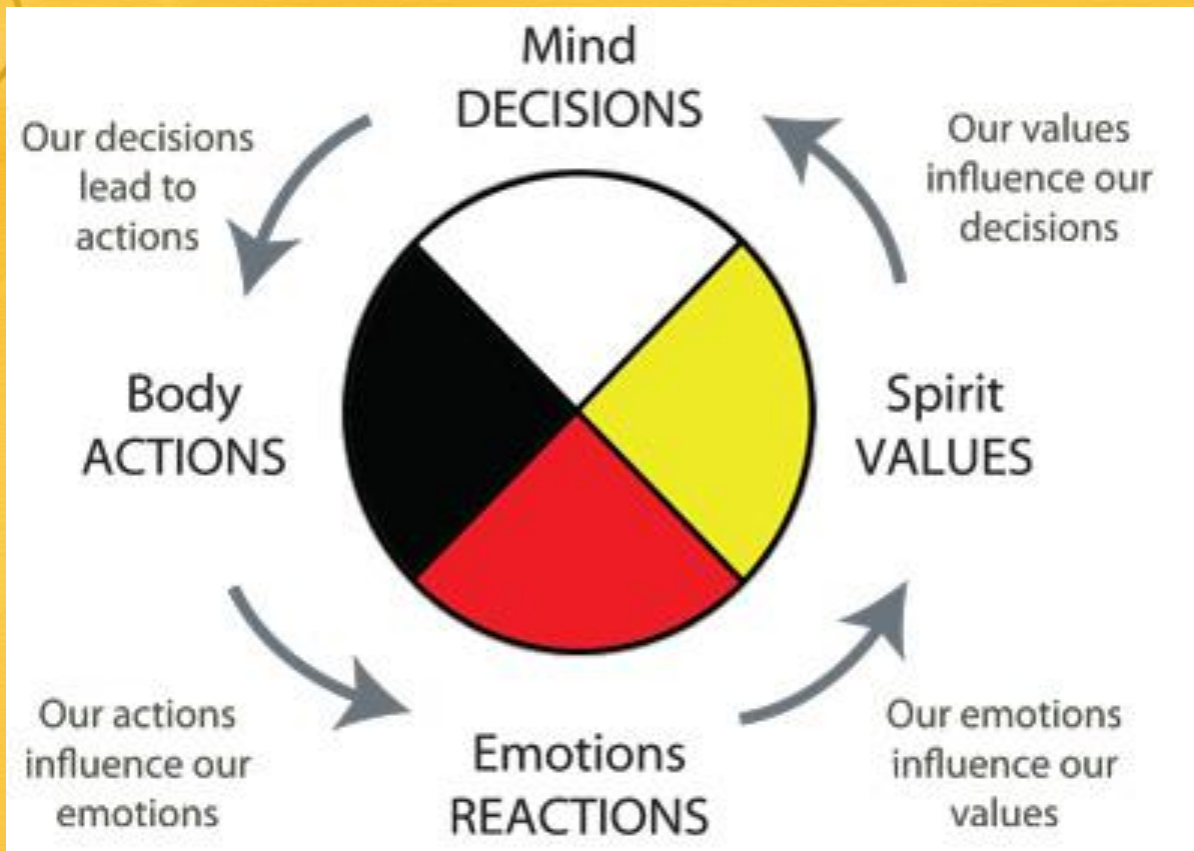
Mind
DECISIONS

Our decisions lead to actions

Our values influence our decisions

Body
ACTIONS

Spirit
VALUES

Our actions influence our emotions

Emotions
REACTIONS

Our emotions influence our values